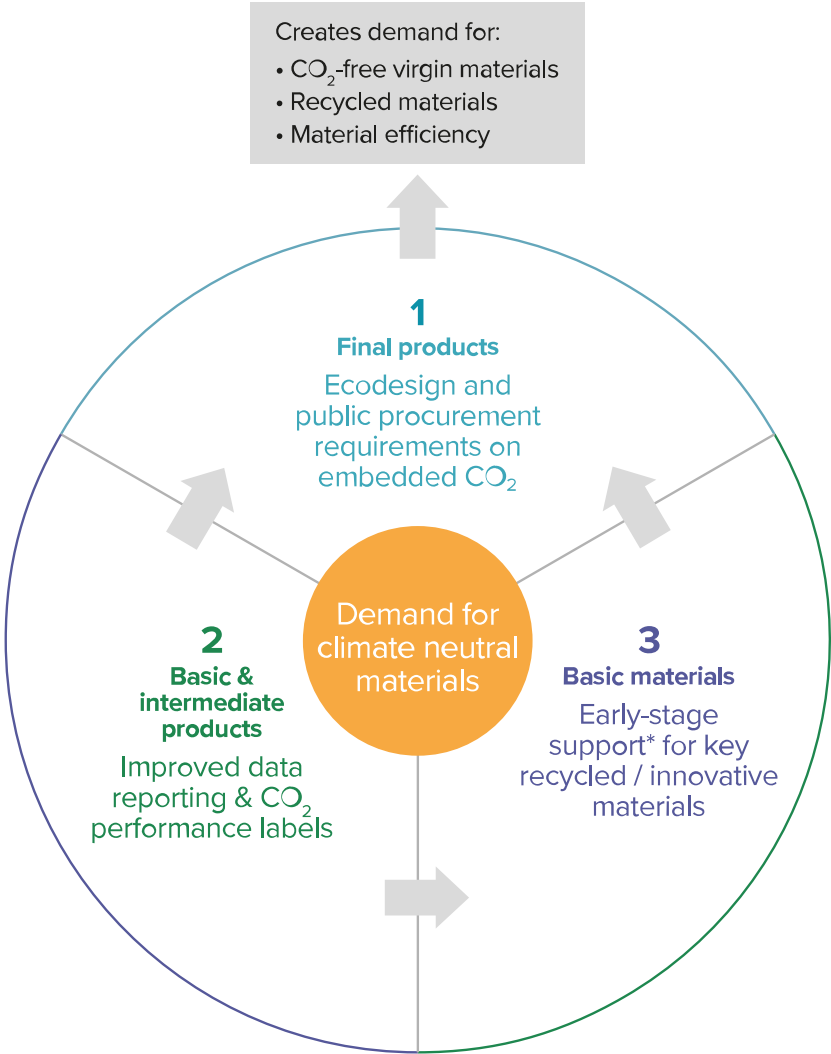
Creates demand for:
• $CO_2$-free virgin materials
• Recycled materials
• Material efficiency

1
Final products
Ecodesign and public procurement requirements on embedded $CO_2$

Demand for climate neutral materials

2
Basic & intermediate products
Improved data reporting & $CO_2$ performance labels

3
Basic materials
Early-stage support* for key recycled / innovative materials